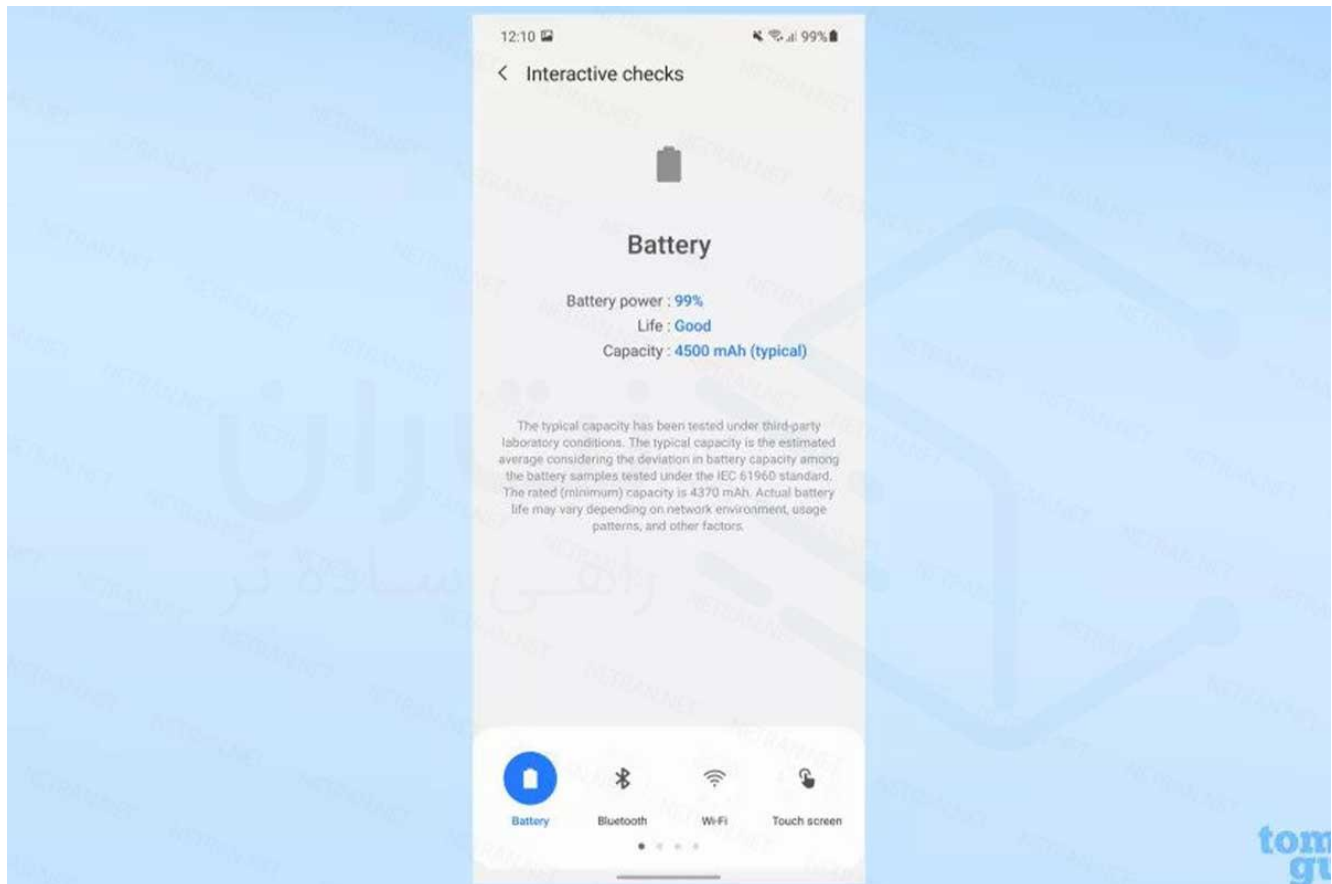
12:10 99%

< Interactive checks

Battery

Battery power : 99%
Life : Good
Capacity : 4500 mAh (typical)

The typical capacity has been tested under third-party laboratory conditions. The typical capacity is the estimated average considering the deviation in battery capacity among the battery samples tested under the IEC 61960 standard. The rated (minimum) capacity is 4370 mAh. Actual battery life may vary depending on network environment, usage patterns, and other factors.

Battery Bluetooth Wi-Fi Touch screen

tom
gu